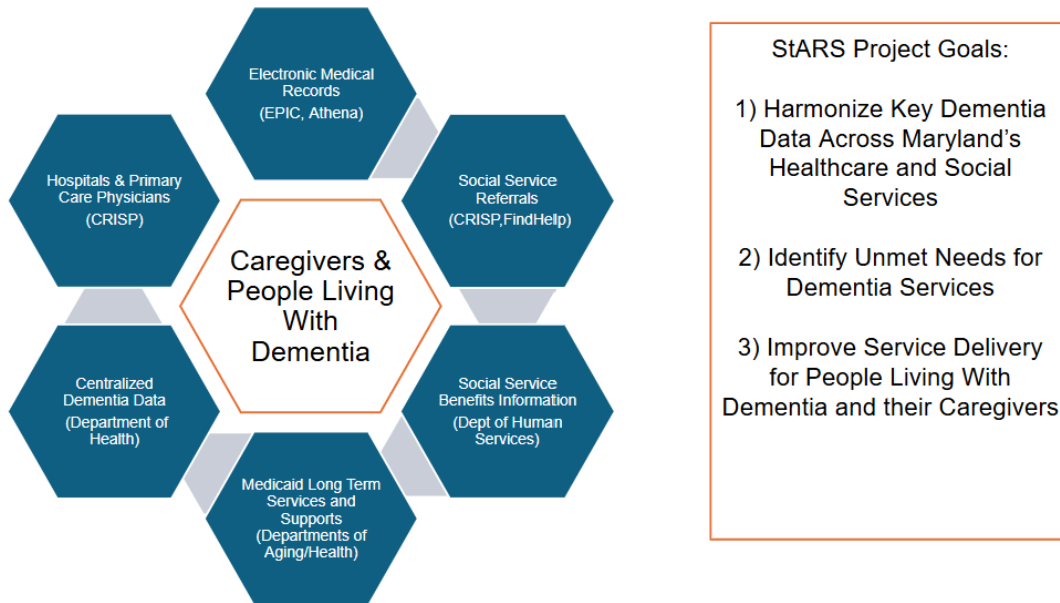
Electronic Medical Records
(EPIC, Athena)

Social Service Referrals
(CRISP,FindHelp)

Social Service Benefits Information
(Dept of Human Services)

Medicaid Long Term Services and Supports
(Departments of Aging/Health)

Centralized Dementia Data
(Department of Health)

Hospitals & Primary Care Physicians
(CRISP)

Caregivers & People Living With Dementia

StARS Project Goals:

1) Harmonize Key Dementia Data Across Maryland's Healthcare and Social Services

2) Identify Unmet Needs for Dementia Services

3) Improve Service Delivery for People Living With Dementia and their Caregivers